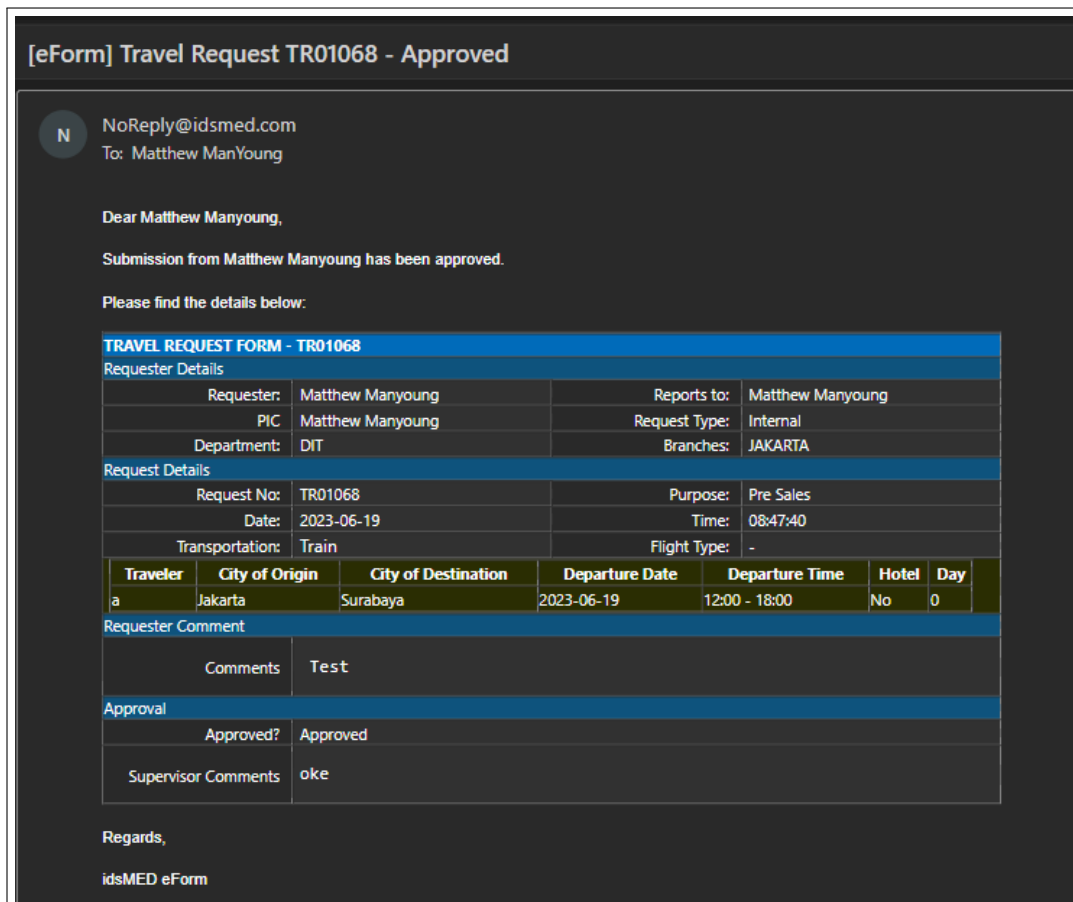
[eForm] Travel Request TR01068 - Approved

N

NoReply@idsmed.com
To: Matthew ManYoung

Dear Matthew Manyoung,

Submission from Matthew Manyoung has been approved.

Please find the details below:

TRAVEL REQUEST FORM - TR01068

Requester Details

| | | | |
|---|---|---|---|
| Requester: | Matthew Manyoung | Reports to: | Matthew Manyoung |
| PIC | Matthew Manyoung | Request Type: | Internal |
| Department: | DIT | Branches: | JAKARTA |

Request Details

| | | | |
|---|---|---|---|
| Request No: | TR01068 | Purpose: | Pre Sales |
| Date: | 2023-06-19 | Time: | 08:47:40 |
| Transportation: | Train | Flight Type: | - |

| Traveler | City of Origin | City of Destination | Departure Date | Departure Time | Hotel | Day |
|---|---|---|---|---|---|---|
| a | Jakarta | Surabaya | 2023-06-19 | 12:00 - 18:00 | No | 0 |

Requester Comment

| | |
|---|---|
| Comments | Test |

Approval

| | |
|---|---|
| Approved? | Approved |
| Supervisor Comments | oke |

Regards,

idsMED eForm